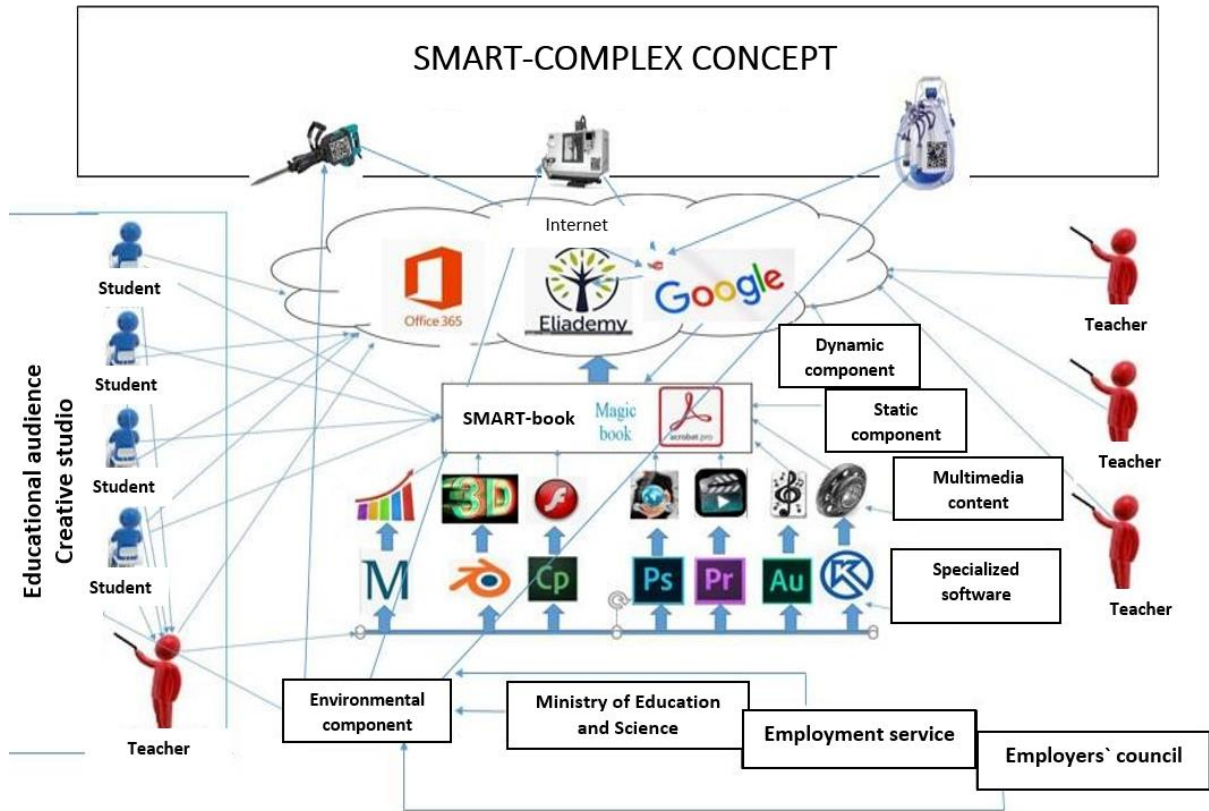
SMART-COMPLEX CONCEPT

Internet

Office 365

Eliademy

Google

Student

Student

Student

Student

Educational audience
Creative studio

Teacher

Teacher

Teacher

Dynamic component

SMART-book

Magic book

acrobat pro

Static component

Multimedia content

Specialized software

3D

M

Cp

Ps

Pr

Au

Teacher

Environmental component

Ministry of Education and Science

Employment service

Employers` council